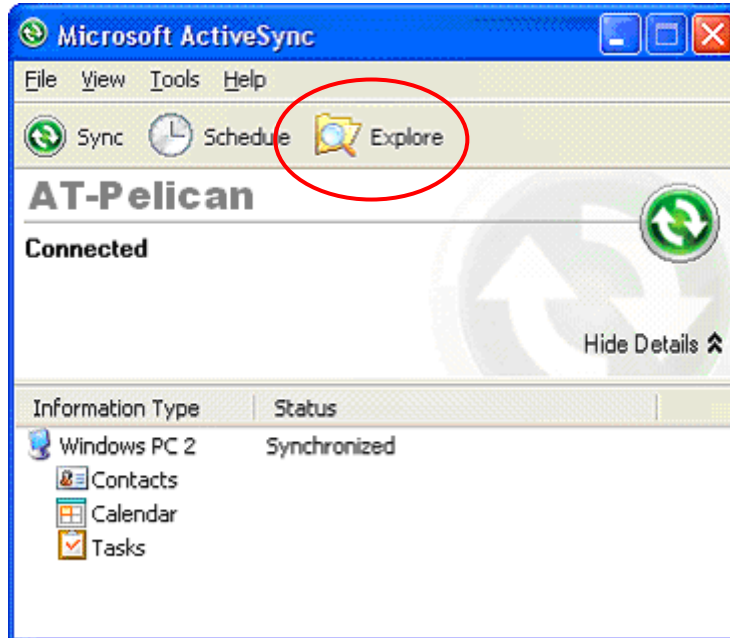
Microsoft ActiveSync

File View Tools Help

Sync Schedule Explore

AT-Pelican

Connected

Hide Details

| Information Type | Status |
|---|---|
| Windows PC 2 | Synchronized |
| Contacts | |
| Calendar | |
| Tasks | |